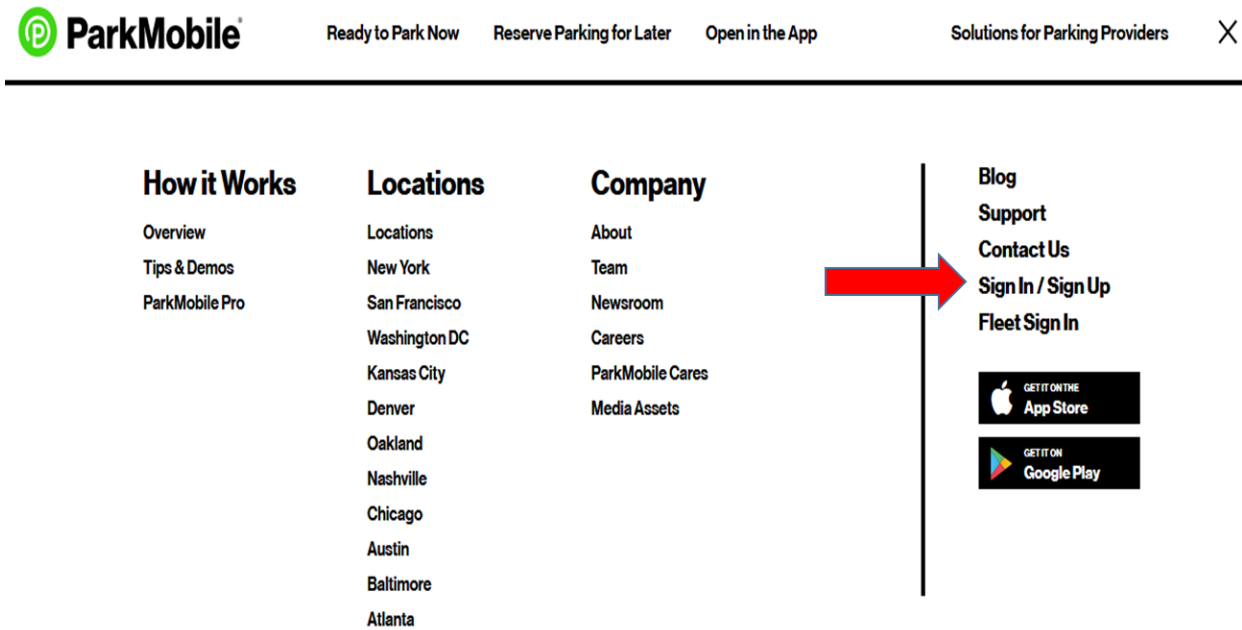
ParkMobile

Ready to Park Now
Reserve Parking for Later
Open in the App
Solutions for Parking Providers
X

How it Works
Overview
Tips & Demos
ParkMobile Pro

Locations
Locations
New York
San Francisco
Washington DC
Kansas City
Denver
Oakland
Nashville
Chicago
Austin
Baltimore
Atlanta

Company
About
Team
Newsroom
Careers
ParkMobile Cares
Media Assets

Blog
Support
Contact Us
Sign In / Sign Up
Fleet Sign In

GET IT ON THE
App Store

GET IT ON
Google Play